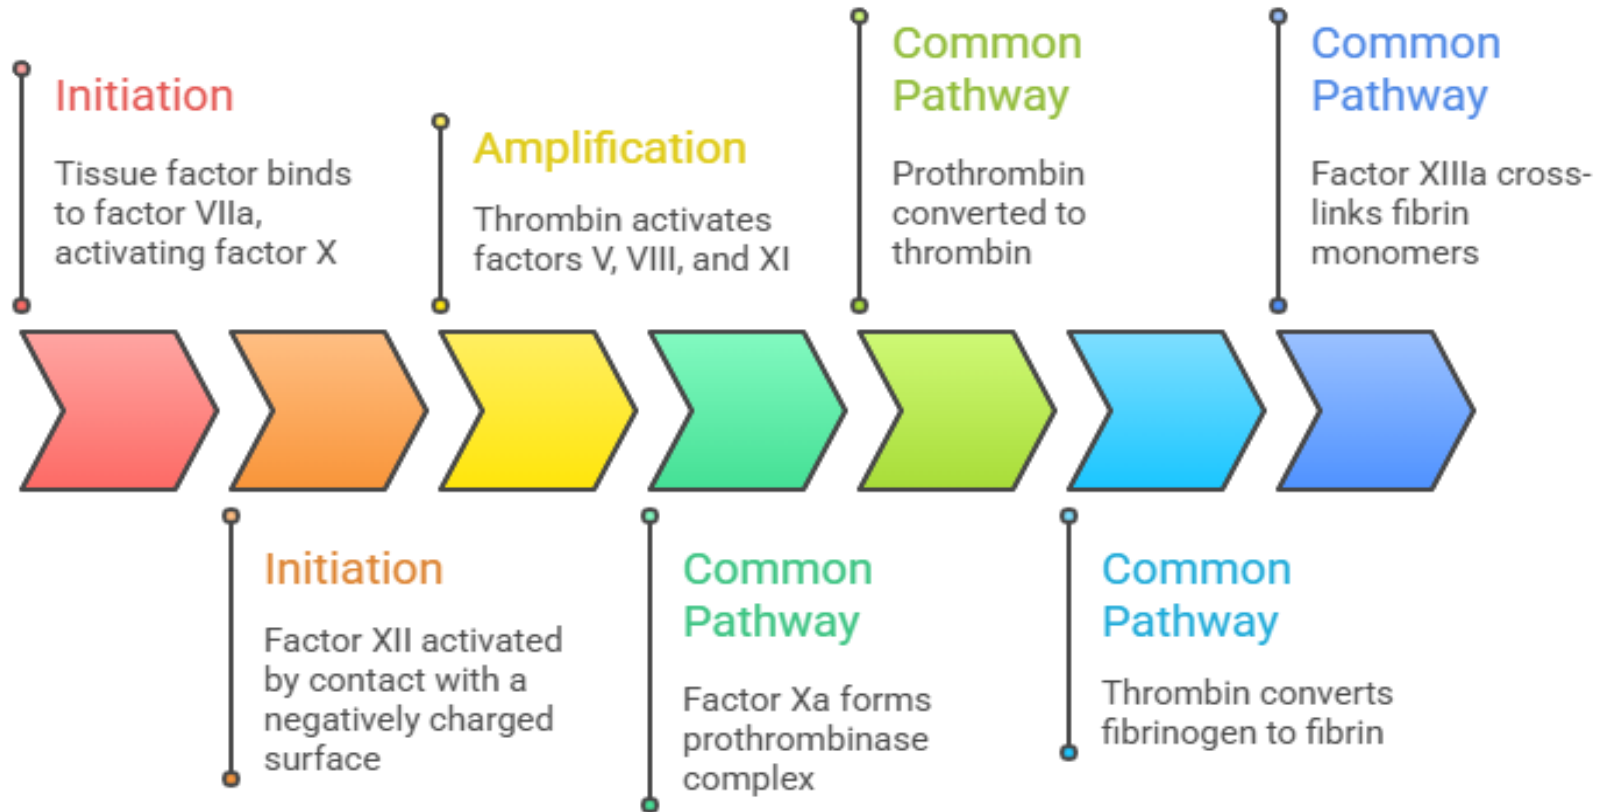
Initiation

Tissue factor binds to factor VIIa, activating factor X

Initiation

Factor XII activated by contact with a negatively charged surface

Amplification

Thrombin activates factors V, VIII, and XI

Common Pathway

Factor Xa forms prothrombinase complex

Common Pathway

Prothrombin converted to thrombin

Common Pathway

Thrombin converts fibrinogen to fibrin

Common Pathway

Factor XIIIa cross-links fibrin monomers